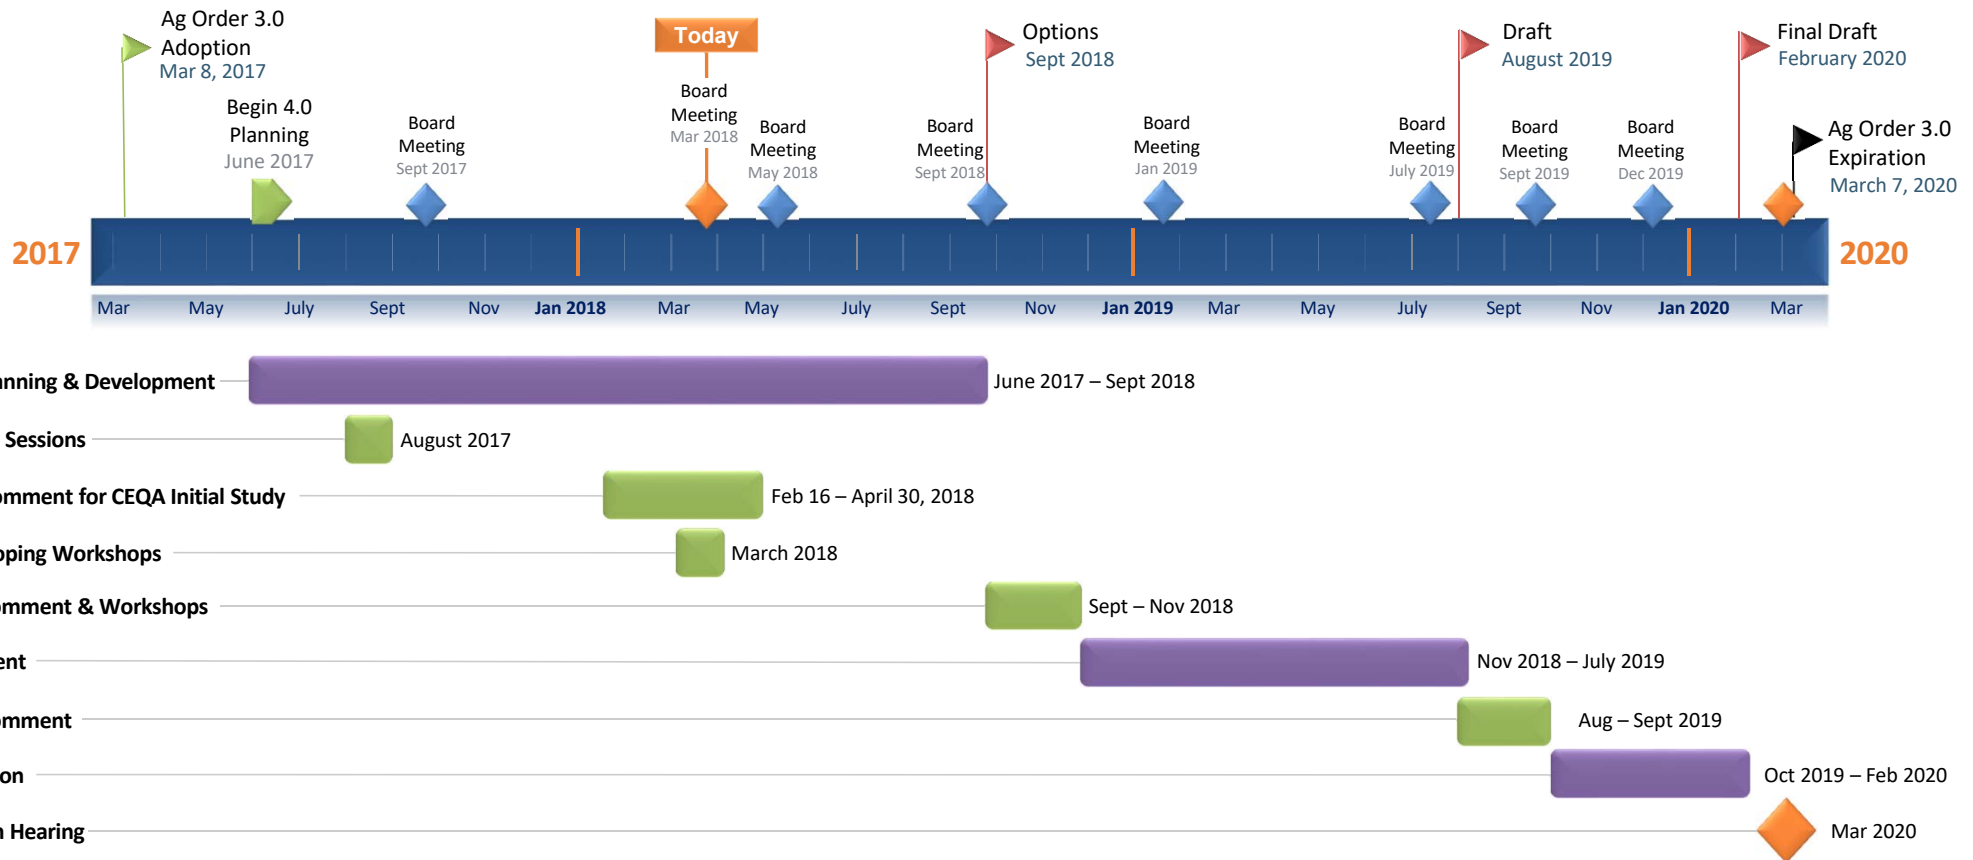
Ag Order 3.0 Adoption
Mar 8, 2017

Begin 4.0 Planning
June 2017

Board Meeting
Sept 2017

Today

Board Meeting
Mar 2018

Board Meeting
May 2018

Board Meeting
Sept 2018

Options
Sept 2018

Board Meeting
Jan 2019

Board Meeting
July 2019

Draft
August 2019

Board Meeting
Sept 2019

Board Meeting
Dec 2019

Final Draft
February 2020

Ag Order 3.0 Expiration
March 7, 2020

2017

2020

Mar May July Sept Nov Jan 2018 Mar May July Sept Nov Jan 2019 Mar May July Sept Nov Jan 2020 Mar

anning & Development June 2017 – Sept 2018

Sessions August 2017

omment for CEQA Initial Study Feb 16 – April 30, 2018

oping Workshops March 2018

omment & Workshops Sept – Nov 2018

ent Nov 2018 – July 2019

omment Aug – Sept 2019

on Oct 2019 – Feb 2020

n Hearing Mar 2020